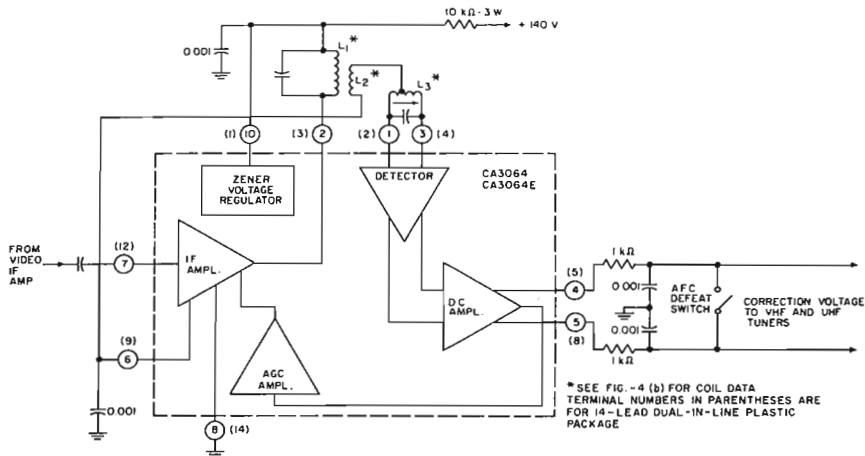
10 kΩ - 3 W

+ 140 V

0.001

$L_1$*

$L_2$*

$L_3$*

(1) 10

(3) 2

(2) 1

3 (4)

ZENER VOLTAGE REGULATOR

DETECTOR

CA3064
CA3064E

FROM VIDEO IF AMP

(12)
7

IF AMPL.

(9)
6

AGC AMPL.

DC AMPL.

(5)
4

5
(8)

1 kΩ

0.001

0.001

1 kΩ

AFC DEFEAT SWITCH

CORRECTION VOLTAGE TO VHF AND UHF TUNERS

0.001

8 (14)

* SEE FIG.-4 (b) FOR COIL DATA
TERMINAL NUMBERS IN PARENTHESES ARE FOR 14-LEAD DUAL-IN-LINE PLASTIC PACKAGE